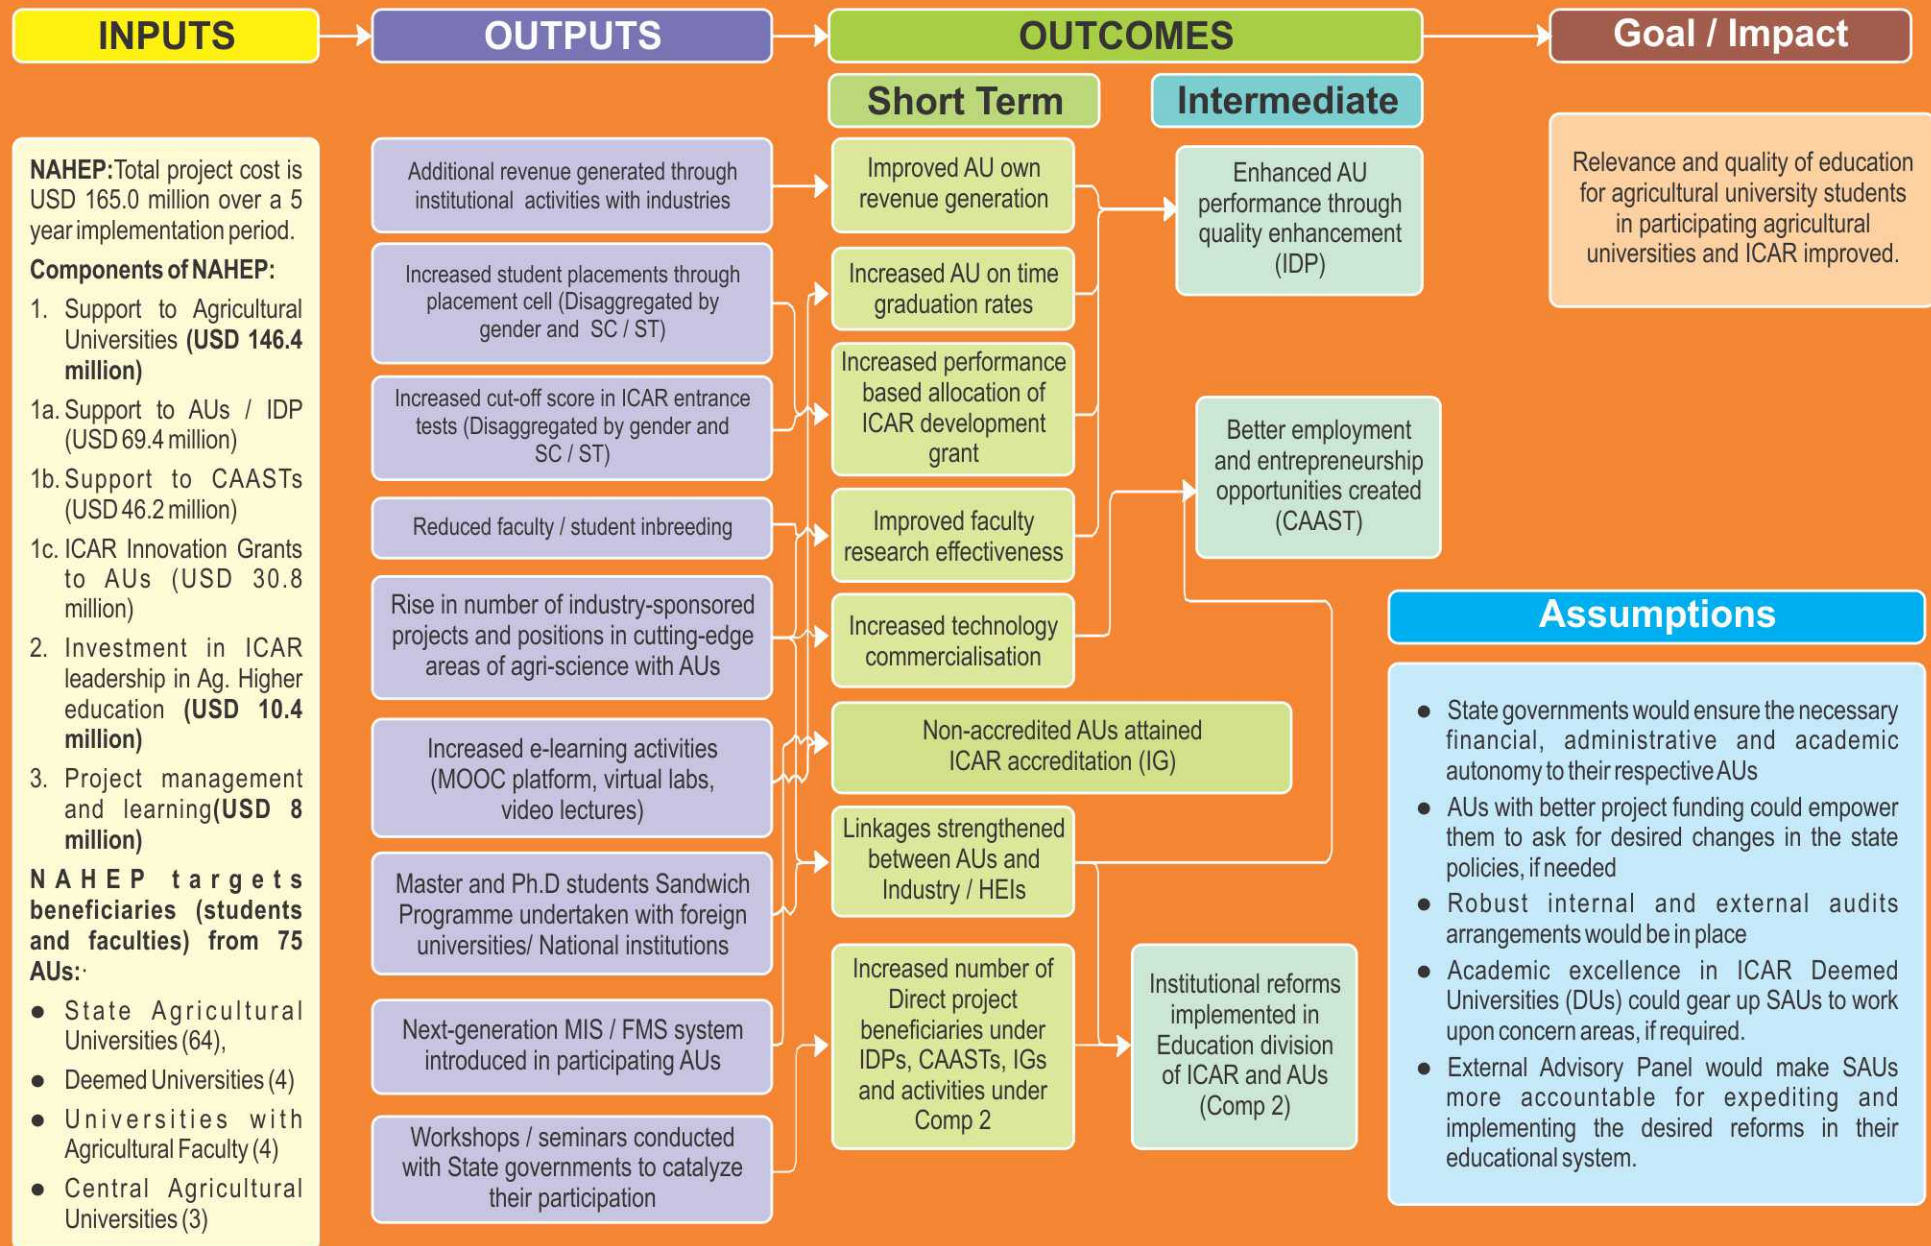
INPUTS

OUTPUTS

OUTCOMES

Goal / Impact

Short Term

Intermediate

NAHEP:Total project cost is USD 165.0 million over a 5 year implementation period.

Components of NAHEP:

1. Support to Agricultural Universities (USD 146.4 million)

1a. Support to AUs / IDP (USD 69.4 million)

1b. Support to CAASTs (USD 46.2 million)

1c. ICAR Innovation Grants to AUs (USD 30.8 million)

2. Investment in ICAR leadership in Ag. Higher education (USD 10.4 million)

3. Project management and learning(USD 8 million)

NAHEP targets beneficiaries (students and faculties) from 75 AUs:·

● State Agricultural Universities (64),

● Deemed Universities (4)

● Universities with Agricultural Faculty (4)

● Central Agricultural Universities (3)

Additional revenue generated through institutional activities with industries

Increased student placements through placement cell (Disaggregated by gender and SC / ST)

Increased cut-off score in ICAR entrance tests (Disaggregated by gender and SC / ST)

Reduced faculty / student inbreeding

Rise in number of industry-sponsored projects and positions in cutting-edge areas of agri-science with AUs

Increased e-learning activities (MOOC platform, virtual labs, video lectures)

Master and Ph.D students Sandwich Programme undertaken with foreign universities/ National institutions

Next-generation MIS / FMS system introduced in participating AUs

Workshops / seminars conducted with State governments to catalyze their participation

Improved AU own revenue generation

Increased AU on time graduation rates

Increased performance based allocation of ICAR development grant

Improved faculty research effectiveness

Increased technology commercialisation

Non-accredited AUs attained ICAR accreditation (IG)

Linkages strengthened between AUs and Industry / HEIs

Increased number of Direct project beneficiaries under IDPs, CAASTs, IGs and activities under Comp 2

Enhanced AU performance through quality enhancement (IDP)

Better employment and entrepreneurship opportunities created (CAAST)

Institutional reforms implemented in Education division of ICAR and AUs (Comp 2)

Relevance and quality of education for agricultural university students in participating agricultural universities and ICAR improved.

Assumptions

● State governments would ensure the necessary financial, administrative and academic autonomy to their respective AUs

● AUs with better project funding could empower them to ask for desired changes in the state policies, if needed

● Robust internal and external audits arrangements would be in place

● Academic excellence in ICAR Deemed Universities (DUs) could gear up SAUs to work upon concern areas, if required.

● External Advisory Panel would make SAUs more accountable for expediting and implementing the desired reforms in their educational system.